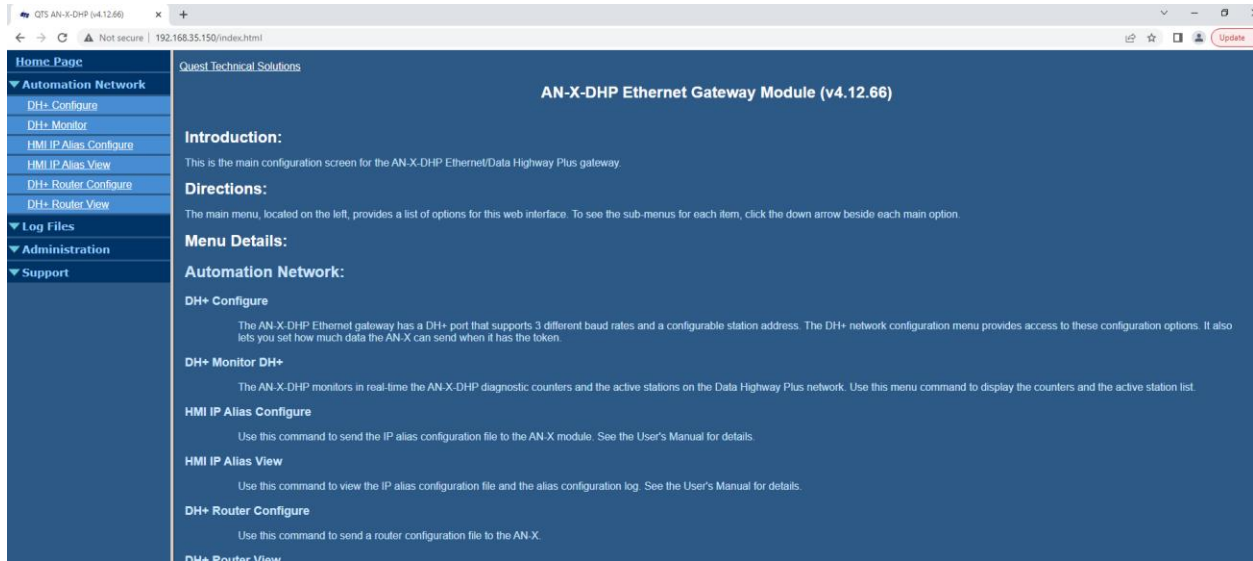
QTS AN-X-DHP (v4.12.66)

Not secure | 192.168.35.150/index.html

Update

Home Page
▼Automation Network
DH+ Configure
DH+ Monitor
HMI IP Alias Configure
HMI IP Alias View
DH+ Router Configure
DH+ Router View
▼Log Files
▼Administration
▼Support

Quest Technical Solutions

AN-X-DHP Ethernet Gateway Module (v4.12.66)

Introduction:

This is the main configuration screen for the AN-X-DHP Ethernet/Data Highway Plus gateway.

Directions:

The main menu, located on the left, provides a list of options for this web interface. To see the sub-menus for each item, click the down arrow beside each main option.

Menu Details:

Automation Network:

DH+ Configure

The AN-X-DHP Ethernet gateway has a DH+ port that supports 3 different baud rates and a configurable station address. The DH+ network configuration menu provides access to these configuration options. It also lets you set how much data the AN-X can send when it has the token.

DH+ Monitor DH+

The AN-X-DHP monitors in real-time the AN-X-DHP diagnostic counters and the active stations on the Data Highway Plus network. Use this menu command to display the counters and the active station list.

HMI IP Alias Configure

Use this command to send the IP alias configuration file to the AN-X module. See the User's Manual for details.

HMI IP Alias View

Use this command to view the IP alias configuration file and the alias configuration log. See the User's Manual for details.

DH+ Router Configure

Use this command to send a router configuration file to the AN-X.

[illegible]